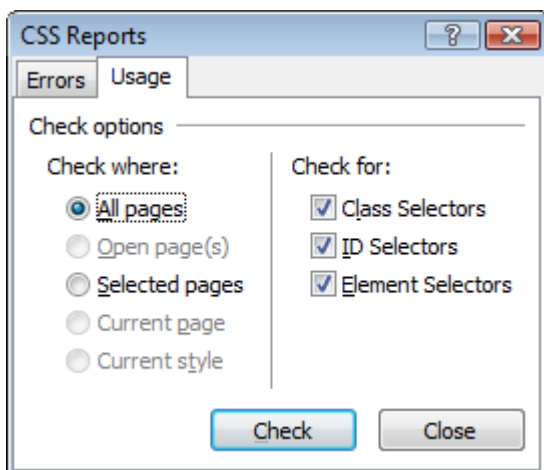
CSS Reports

?

Errors

Usage

Check options

Check where:

All pages

Open page(s)

Selected pages

Current page

Current style

Check for:

Class Selectors

ID Selectors

Element Selectors

Check

Close